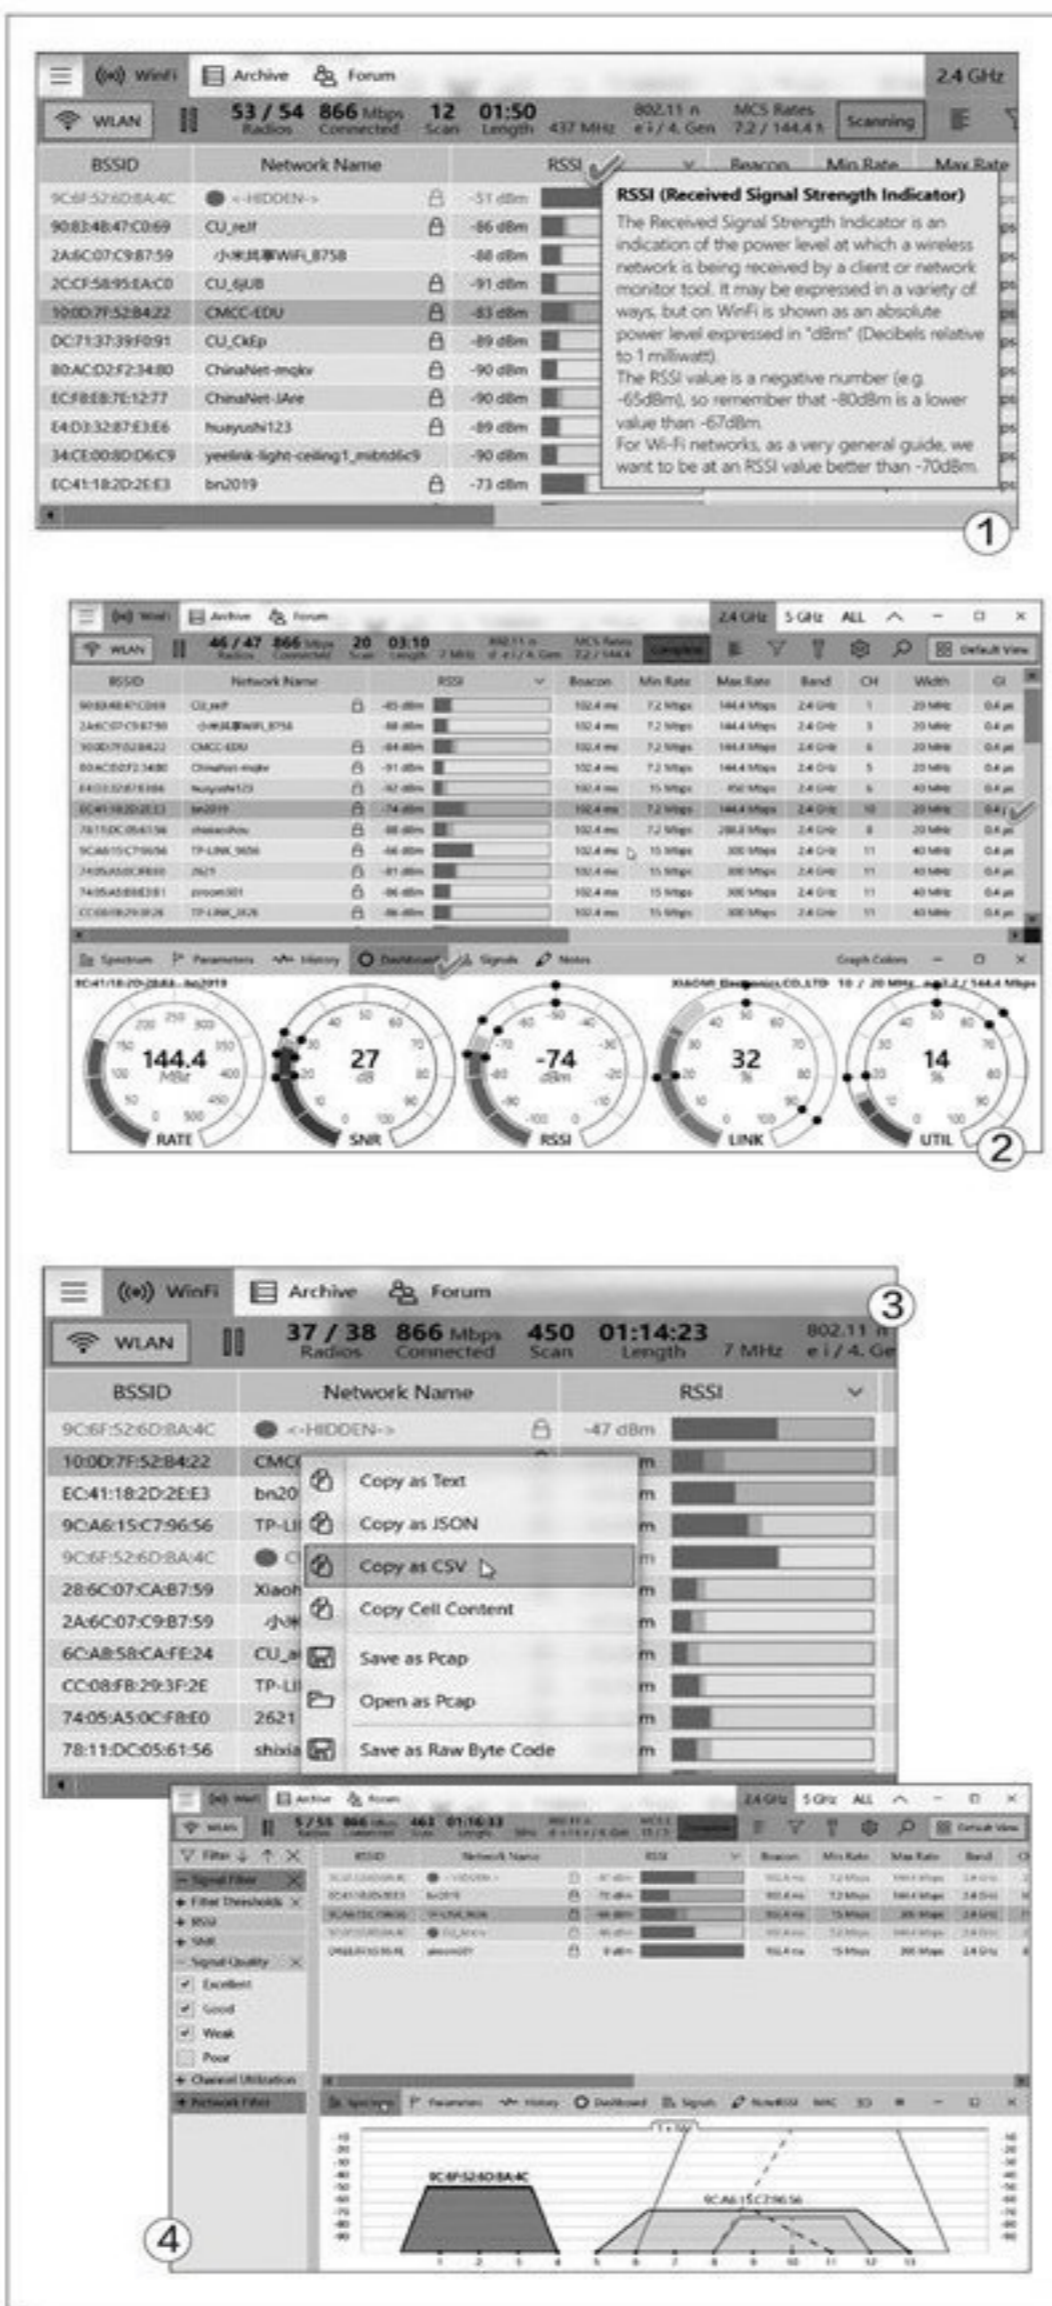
WinFi Archive Forum 2.4 GHz

WLAN 53 / 54 Radios 866 Mbps Connected 12 Scan 01:50 Length 437 MHz 802.11 n e i / 4. Gen MCS Rates 7.2 / 144.4 Scanning

| BSSID | Network Name | RSSI |
|---|---|---|
| 9C:6F:52:6D:BA:4C | <-HIDDEN-> | -51 dBm |
| 90:83:4B:47:C0:69 | CU_reJf | -86 dBm |
| 2A:6C:07:C9:B7:59 | 小米共享WiFi_B758 | -88 dBm |
| 2C:CF:58:95:EA:C0 | CU_6jUB | -91 dBm |
| 10:0D:7F:52:B4:22 | CMCC-EDU | -83 dBm |
| DC:71:37:39:F0:91 | CU_CkEp | -89 dBm |
| 80:AC:D2:F2:34:B0 | ChinaNet-mqkv | -90 dBm |
| EC:F8:EB:7E:12:77 | ChinaNet-JAre | -90 dBm |
| E4:D3:32:87:E3:E6 | huayushi123 | -89 dBm |
| 34:CE:00:8D:D6:C9 | yeelink-light-ceiling1_mibtd6c9 | -90 dBm |
| EC:41:18:2D:2E:E3 | bn2019 | -73 dBm |

Beacon Min Rate Max Rate

RSSI (Received Signal Strength Indicator)
The Received Signal Strength Indicator is an indication of the power level at which a wireless network is being received by a client or network monitor tool. It may be expressed in a variety of ways, but on WinFi is shown as an absolute power level expressed in "dBm" (Decibels relative to 1 milliwatt).
The RSSI value is a negative number (e.g. -65dBm), so remember that -80dBm is a lower value than -67dBm.
For Wi-Fi networks, as a very general guide, we want to be at an RSSI value better than -70dBm.

1

WinFi Archive Forum 2.4 GHz 5 GHz ALL Default View
WLAN 46 / 47 Radios 866 Mbps Connected 20 Scan 03:10 Length
BSSID Network Name RSSI Beacon Min Rate Max Rate Band CH Width GI
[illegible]
Spectrum Parameters History Dashboard Signals Notes Graph Colors
EC:41:18:2D:2E:E3 bn2019
144.4 MBit RATE 27 dB SNR -74 dBm RSSI 32 % LINK 14 % UTIL
2

3
WinFi Archive Forum
WLAN 37 / 38 Radios 866 Mbps Connected 450 Scan 01:14:23 Length 7 MHz 802.11 n e i / 4. Ge

| BSSID | Network Name | RSSI |
|---|---|---|
| 9C:6F:52:6D:BA:4C | <-HIDDEN-> | -47 dBm |
| 10:0D:7F:52:B4:22 | CMC | |
| EC:41:18:2D:2E:E3 | bn20 | |
| 9C:A6:15:C7:96:56 | TP-LI | |
| 9C:6F:52:6D:BA:4C | | |
| 28:6C:07:CA:B7:59 | Xiaoh | |
| 2A:6C:07:C9:B7:59 | 小米 | |
| 6C:AB:58:CA:FE:24 | CU_ | |
| CC:08:FB:29:3F:2E | TP-LI | |
| 74:05:A5:0C:F8:E0 | 2621 | |
| 78:11:DC:05:61:56 | shixia | |

Copy as Text
Copy as JSON
Copy as CSV
Copy Cell Content
Save as Pcap
Open as Pcap
Save as Raw Byte Code

WinFi Archive Forum 2.4 GHz 5 GHz ALL Default View
Filter Signal Filter Filter Thresholds RSSI SNR Signal Quality Excellent Good Weak Poor Channel Utilization Network Filter
BSSID Network Name RSSI Beacon Min Rate Max Rate Band
Spectrum Parameters History Dashboard Signals Notes
9C:6F:52:6D:BA:4C
9C:A6:15:C7:96:56
4